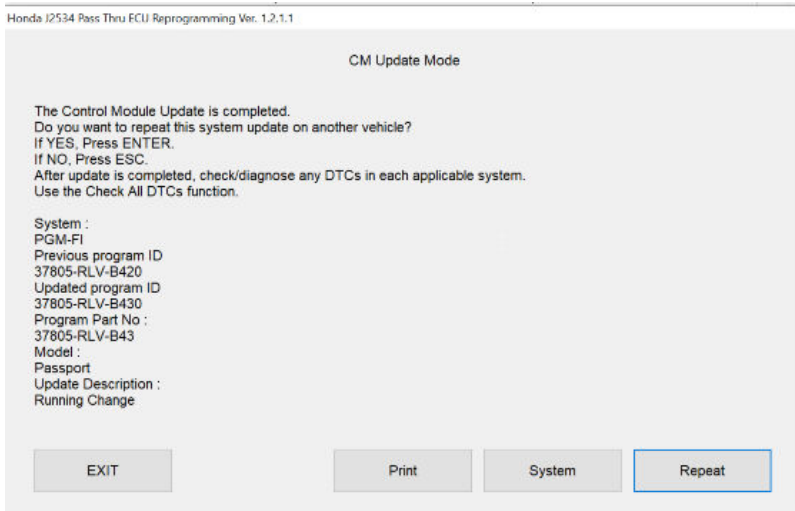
Honda J2534 Pass Thru ECU Reprogramming Ver. 1.2.1.1

CM Update Mode

The Control Module Update is completed.
Do you want to repeat this system update on another vehicle?
If YES, Press ENTER.
If NO, Press ESC.
After update is completed, check/diagnose any DTCs in each applicable system.
Use the Check All DTCs function.

System :
PGM-FI
Previous program ID
37805-RLV-B420
Updated program ID
37805-RLV-B430
Program Part No :
37805-RLV-B43
Model :
Passport
Update Description :
Running Change

EXIT

Print

System

Repeat